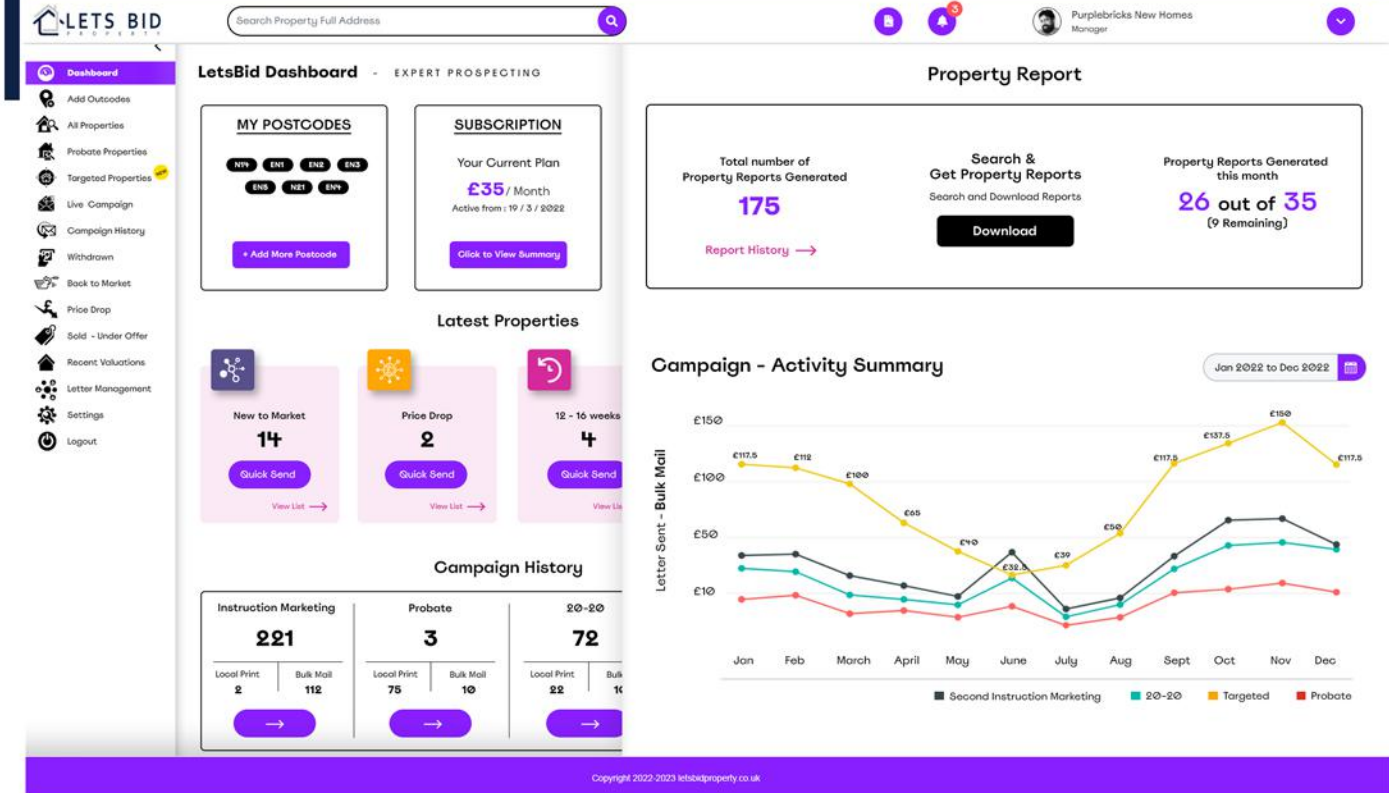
LETS BID PROPERTY

Search Property Full Address

3

Purplebricks New Homes
Manager

Dashboard
Add Outcodes
All Properties
Probate Properties
Targeted Properties NEW
Live Campaign
Campaign History
Withdrawn
Back to Market
Price Drop
Sold - Under Offer
Recent Valuations
Letter Management
Settings
Logout

LetsBid Dashboard - EXPERT PROSPECTING

MY POSTCODES
N19 EN1 EN2 EN3 EN5 N21 EN4
+ Add More Postcode

SUBSCRIPTION
Your Current Plan
£35/ Month
Active from : 19 / 3 / 2022
Click to View Summary

Latest Properties

New to Market
14
Quick Send
View List

Price Drop
2
Quick Send
View List

12 - 16 weeks
4
Quick Send
View

Campaign History

| Instruction Marketing | | Probate | | 20-20 | |
|---|---|---|---|---|---|
| 221 | | 3 | | 72 | |
| Local Print | Bulk Mail | Local Print | Bulk Mail | Local Print | Bulk |
| 2 | 112 | 75 | 10 | 22 | 1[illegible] |

Property Report

Total number of Property Reports Generated
175
Report History

Search & Get Property Reports
Search and Download Reports
Download

Property Reports Generated this month
26 out of 35
(9 Remaining)

Campaign - Activity Summary
Jan 2022 to Dec 2022

£150
£100
£50
£10
Letter Sent - Bulk Mail

£117.5 £112 £100 £65 £40 £32.5 £39 £50 £117.5 £137.5 £150 £117.5

Jan Feb March April May June July Aug Sept Oct Nov Dec

Second Instruction Marketing 20-20 Targeted Probate

Copyright 2022-2023 letsbidproperty.co.uk